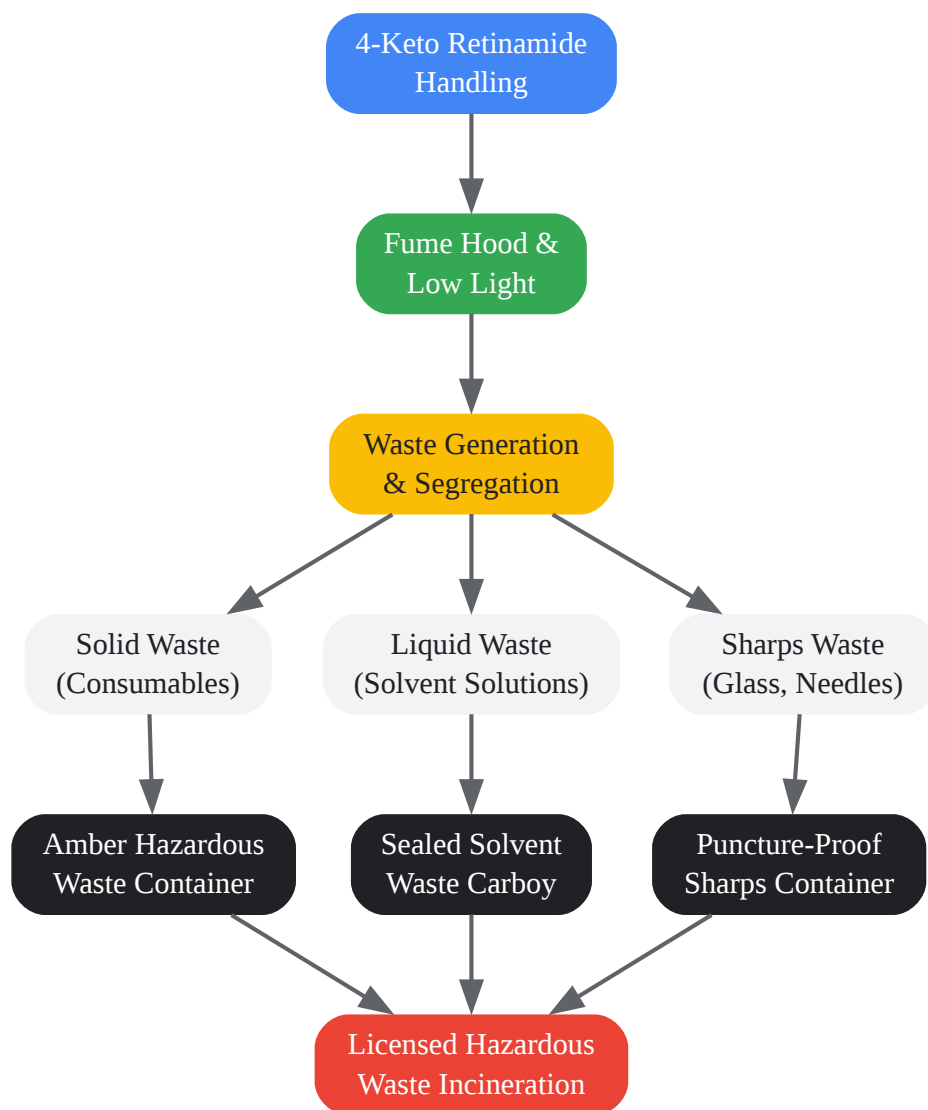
4-Keto Retinamide Handling

Fume Hood & Low Light

Waste Generation & Segregation

Solid Waste (Consumables)

Liquid Waste (Solvent Solutions)

Sharps Waste (Glass, Needles)

Amber Hazardous Waste Container

Sealed Solvent Waste Carboy

Puncture-Proof Sharps Container

Licensed Hazardous Waste Incineration